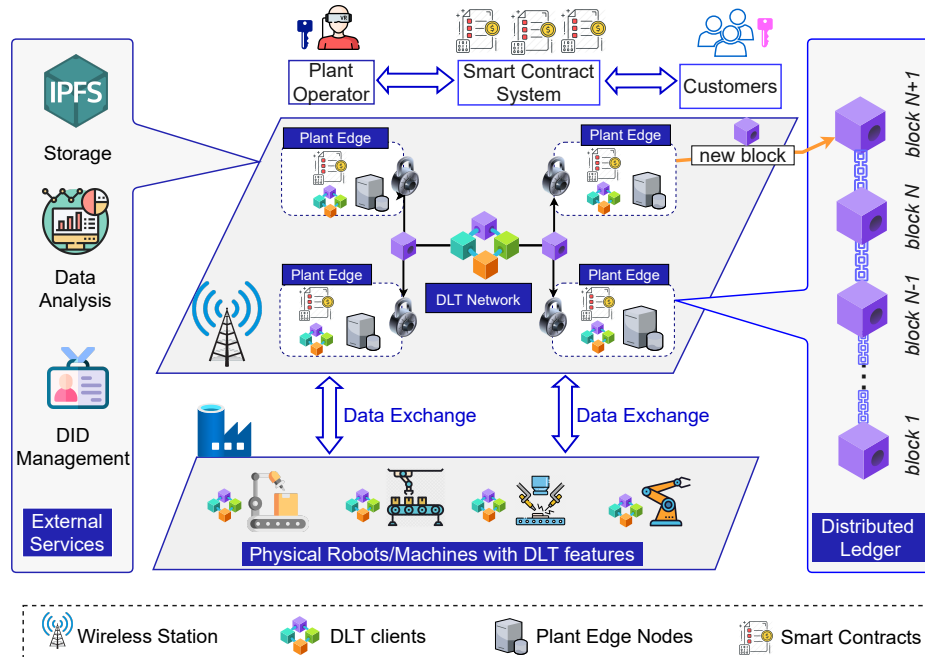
IPFS

Storage

Data Analysis

DID Management

External Services

Plant Operator

Smart Contract System

Customers

Plant Edge

Plant Edge

new block

Plant Edge

Plant Edge

DLT Network

Data Exchange

Data Exchange

Physical Robots/Machines with DLT features

block N+1

block N

block N-1

block 1

Distributed Ledger

Wireless Station

DLT clients

Plant Edge Nodes

Smart Contracts